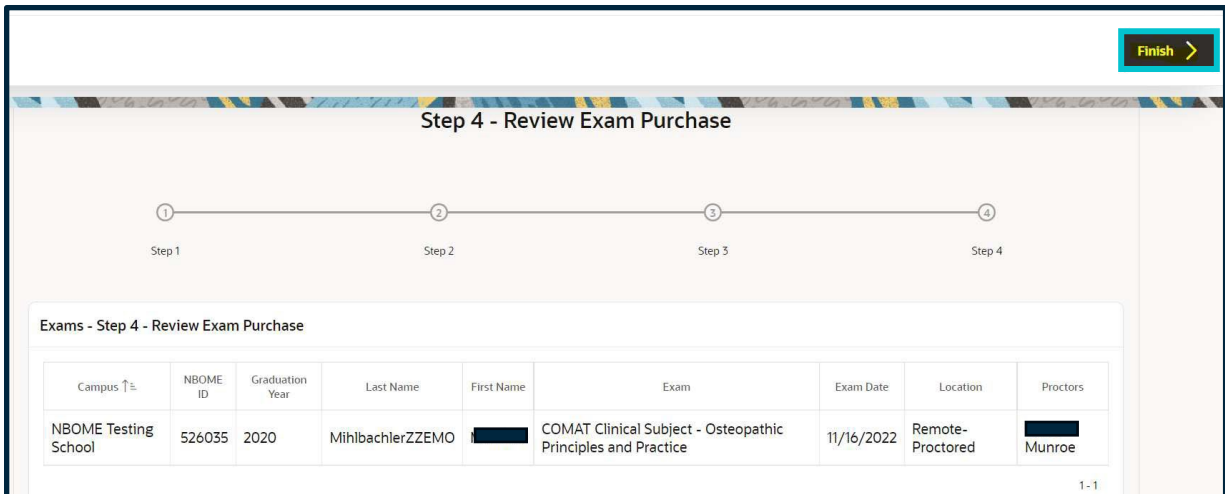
Finish

Step 4 - Review Exam Purchase

1 2 3 4

Step 1 Step 2 Step 3 Step 4

Exams - Step 4 - Review Exam Purchase

| Campus ↑ | NBOME ID | Graduation Year | Last Name | First Name | Exam | Exam Date | Location | Proctors |
|---|---|---|---|---|---|---|---|---|
| NBOME Testing School | 526035 | 2020 | MihlbachlerZZEMO | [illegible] | COMAT Clinical Subject - Osteopathic Principles and Practice | 11/16/2022 | Remote-Proctored | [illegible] Munroe |

1 - 1